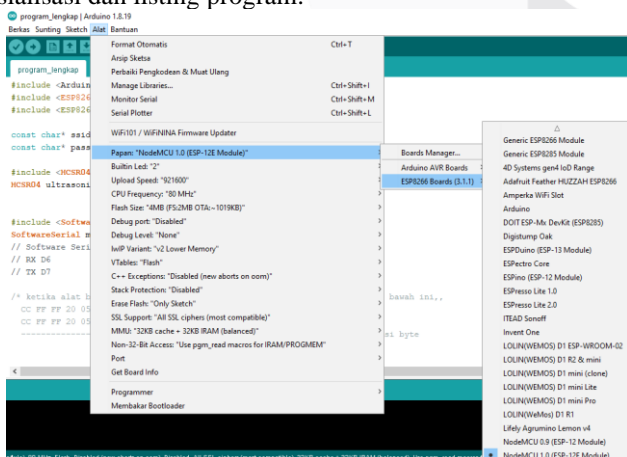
visualisasi dan listing program.

program_lengkap | Arduino 1.8.19
Berkas Sunting Sketch Alat Bantuan

program_lengkap
#include <Arduin
#include <ESP826
#include <ESP826

const char* ssid
const char* pass

#include <HCSR04
HCSR04 ultrasoni

#include <Softwa
SoftwareSerial m
// Software Seri
// RX D6
// TX D7

/* ketika alat b
CC FF FF 20 05
CC FF FF 20 05

bawah ini,

i byte

Format Otomatis Ctrl+T
Arsip Sketsa
Perbaiki Pengkodean & Muat Ulang
Manage Libraries... Ctrl+Shift+I
Monitor Serial Ctrl+Shift+M
Serial Plotter Ctrl+Shift+L
WiFi101 / WiFiNINA Firmware Updater
Papan: "NodeMCU 1.0 (ESP-12E Module)"
Builtin Led: "2"
Upload Speed: "921600"
CPU Frequency: "80 MHz"
Flash Size: "4MB (FS:2MB OTA:~1019KB)"
Debug port: "Disabled"
Debug Level: "None"
IwIP Variant: "v2 Lower Memory"
VTables: "Flash"
C++ Exceptions: "Disabled (new aborts on oom)"
Stack Protection: "Disabled"
Erase Flash: "Only Sketch"
SSL Support: "All SSL ciphers (most compatible)"
MMU: "32KB cache + 32KB IRAM (balanced)"
Non-32-Bit Access: "Use pgm_read macros for IRAM/PROGMEM"
Port
Get Board Info
Programmer
Membakar Bootloader

Boards Manager...
Arduino AVR Boards
ESP8266 Boards (3.1.1)

Generic ESP8266 Module
Generic ESP8285 Module
4D Systems gen4 IoD Range
Adafruit Feather HUZZAH ESP8266
Amperka WiFi Slot
Arduino
DOIT ESP-Mx DevKit (ESP8285)
Digistump Oak
ESPDuino (ESP-13 Module)
ESPectro Core
ESPino (ESP-12 Module)
ESPresso Lite 1.0
ESPresso Lite 2.0
ITEAD Sonoff
Invent One
LOLIN(WEMOS) D1 ESP-WROOM-02
LOLIN(WEMOS) D1 R2 & mini
LOLIN(WEMOS) D1 mini (clone)
LOLIN(WEMOS) D1 mini Lite
LOLIN(WEMOS) D1 mini Pro
LOLIN(WeMos) D1 R1
Lifely Agrumino Lemon v4
NodeMCU 0.9 (ESP-12 Module)
NodeMCU 1.0 (ESP-12E Module)
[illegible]